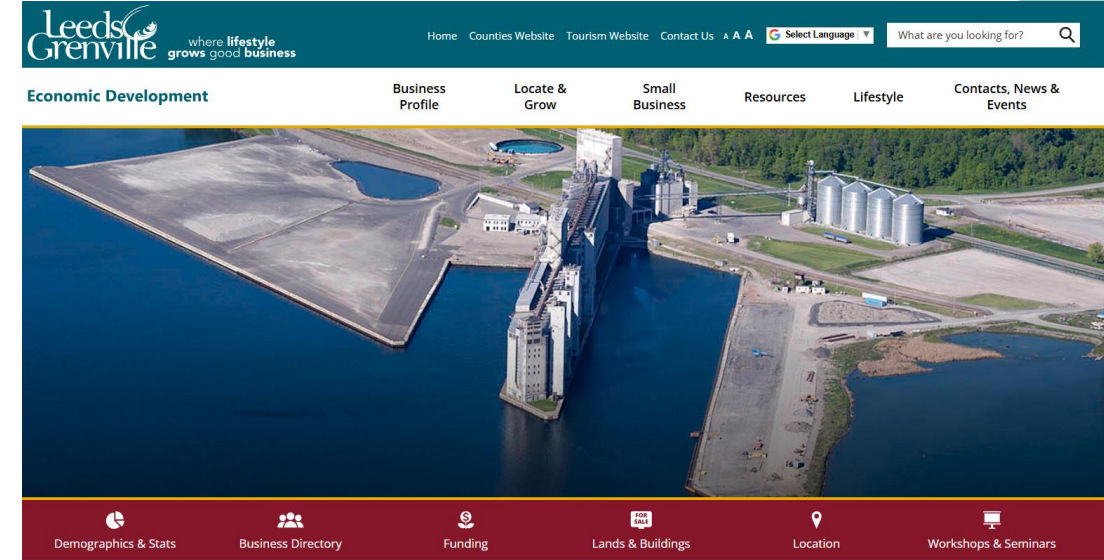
Leeds Grenville where lifestyle grows good business

Home Counties Website Tourism Website Contact Us A A A Select Language What are you looking for?

Economic Development

Business Profile

Locate & Grow

Small Business

Resources

Lifestyle

Contacts, News & Events

Demographics & Stats

Business Directory

Funding

FOR SALE

Lands & Buildings

Location

Workshops & Seminars